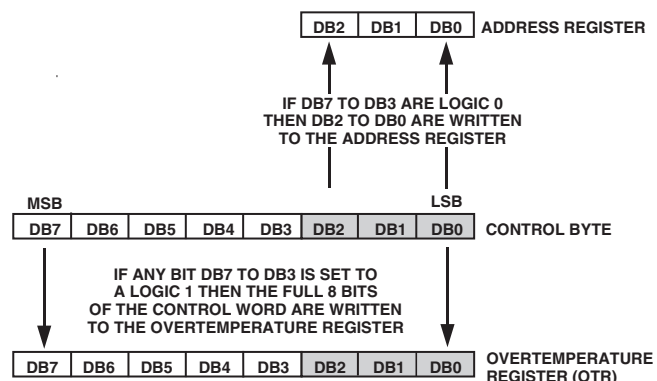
| DB2 | DB1 | DB0 |
|---|---|---|

ADDRESS REGISTER

IF DB7 TO DB3 ARE LOGIC 0 THEN DB2 TO DB0 ARE WRITTEN TO THE ADDRESS REGISTER

MSB

LSB

| DB7 | DB6 | DB5 | DB4 | DB3 | DB2 | DB1 | DB0 |
|---|---|---|---|---|---|---|---|

CONTROL BYTE

IF ANY BIT DB7 TO DB3 IS SET TO A LOGIC 1 THEN THE FULL 8 BITS OF THE CONTROL WORD ARE WRITTEN TO THE OVERTEMPERATURE REGISTER

| DB7 | DB6 | DB5 | DB4 | DB3 | DB2 | DB1 | DB0 |
|---|---|---|---|---|---|---|---|

OVERTEMPERATURE REGISTER (OTR)